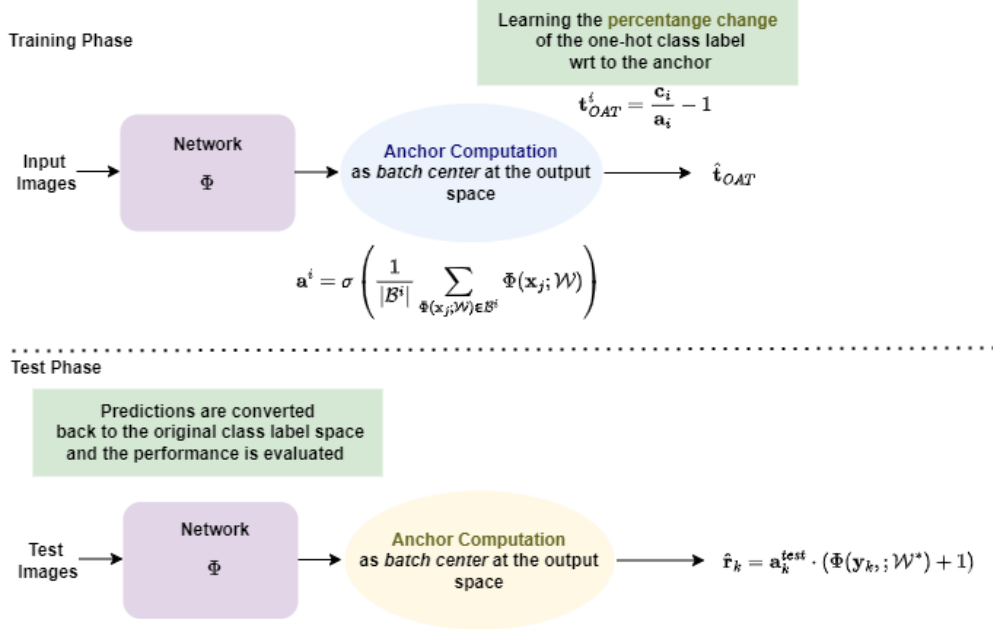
Training Phase

Learning the percentange change of the one-hot class label wrt to the anchor

$\mathbf{t}^{i}_{OAT} = \frac{\mathbf{c}_i}{\mathbf{a}_i} - 1$

Input Images

Network

$\Phi$

Anchor Computation as *batch center* at the output space

$\hat{\mathbf{t}}_{OAT}$

$\mathbf{a}^i = \sigma\left(\frac{1}{|\mathcal{B}^i|}\sum_{\Phi(\mathbf{x}_j;\mathcal{W})\in\mathcal{B}^i}\Phi(\mathbf{x}_j;\mathcal{W})\right)$

Test Phase

Predictions are converted back to the original class label space and the performance is evaluated

Test Images

Network

$\Phi$

Anchor Computation as *batch center* at the output space

$\hat{\mathbf{r}}_k = \mathbf{a}^{test}_k \cdot (\Phi(\mathbf{y}_k,;\mathcal{W}^*) + 1)$